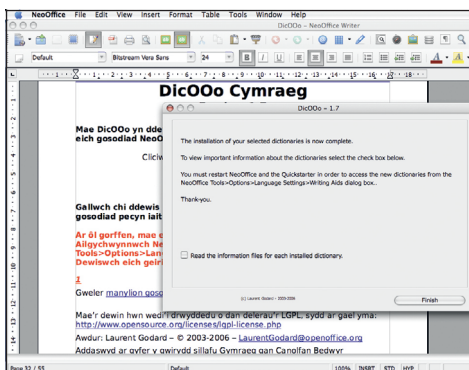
NeoOffice File Edit View Insert Format Table Tools Window Help

DicOOo Cymraeg – NeoOffice Writer

Default Bitstream Vera Sans 24 B I U

DicOOo Cymraeg

Mae DicOOo yn dde
eich gosodiad NeoO

Clicw

Gallwch chi ddewis
gosodiad pecyn iait

Ar ôl gorffen, mae
Ailgychwynnwch Ne
Tools>Options>Lan
Dewiswch eich geir

I

Gweler manylion goso

Mae'r dewin hwn wedi'i drwyddedu o dan delerau'r LGPL, sydd ar gael yma: http://www.opensource.org/licenses/lgpl-license.php

Awdur: Laurent Godard – © 2003-2006 – LaurentGodard@openoffice.org

Addaswyd ar gyfer y gwirydd sillafu Cymraeg gan Canolfan Bedwyr

DicOOo - 1.7

The installation of your selected dictionaries is now complete.

To view important information about the dictionaries select the check box below.

You must restart NeoOffice and the Quickstarter in order to access the new dictionaries from the NeoOffice Tools>Options>Language Settings>Writing Aids dialog box..

Thank-you.

Read the information files for each installed dictionary.

(c) Laurent Godard - 2003-2006

Finish

Page 32 / 55 Default 100% INSRT STD HYP